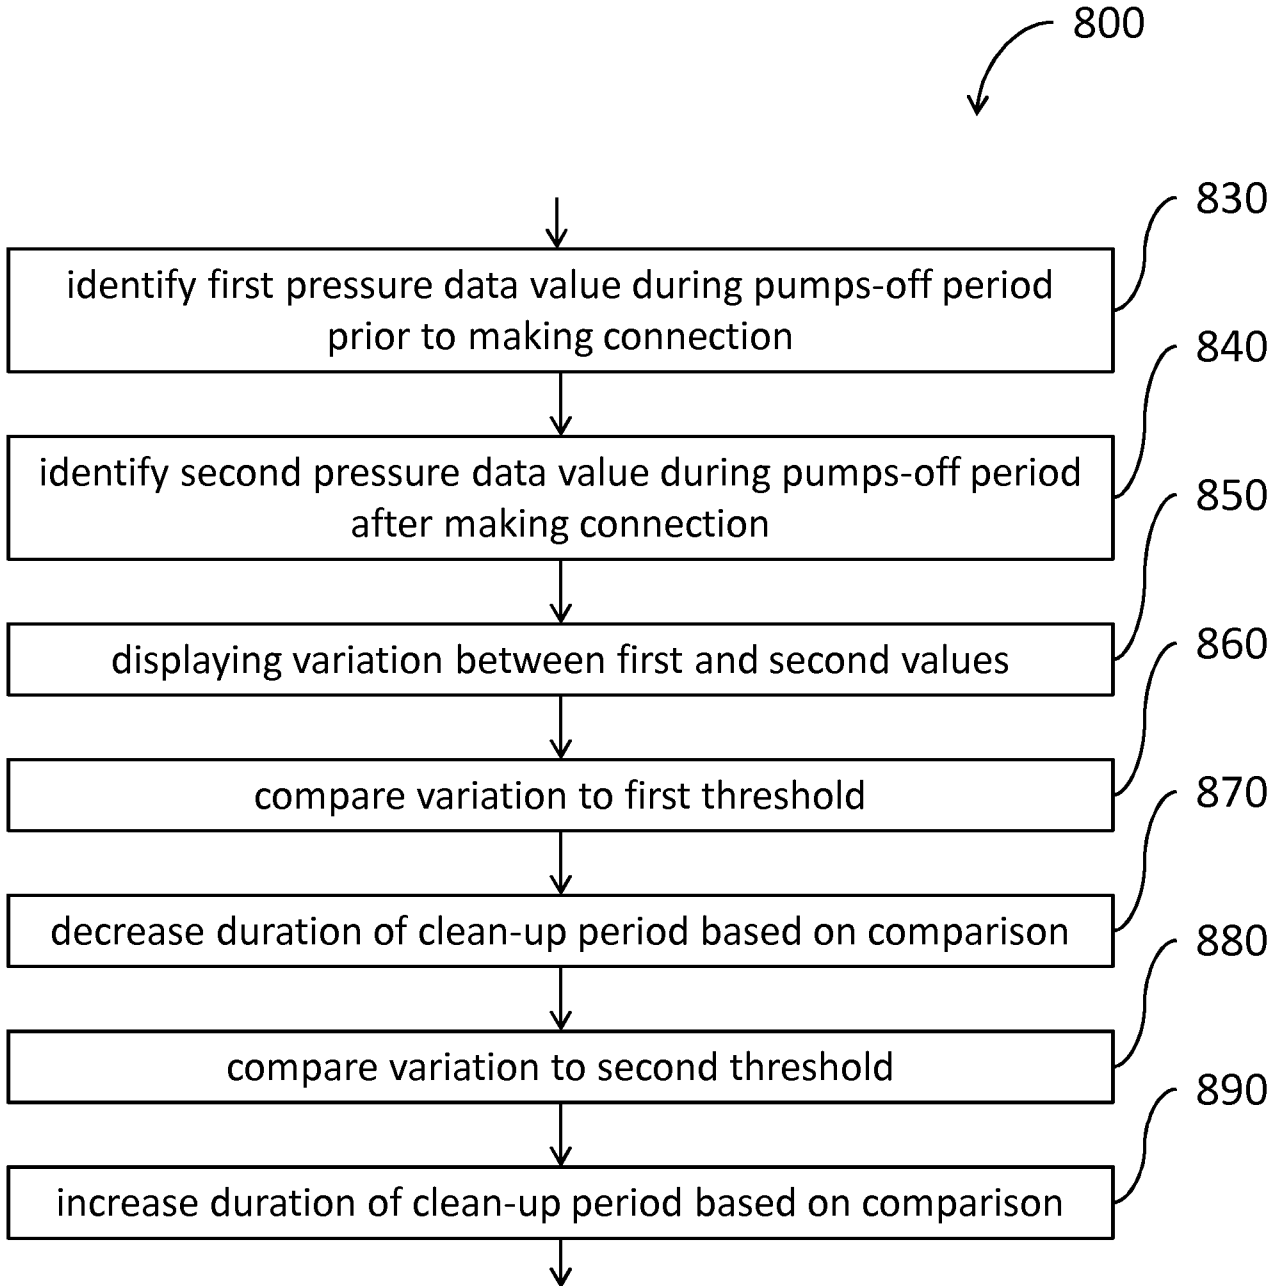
800

830

identify first pressure data value during pumps-off period prior to making connection

840

identify second pressure data value during pumps-off period after making connection

850

displaying variation between first and second values

860

compare variation to first threshold

870

decrease duration of clean-up period based on comparison

880

compare variation to second threshold

890

increase duration of clean-up period based on comparison